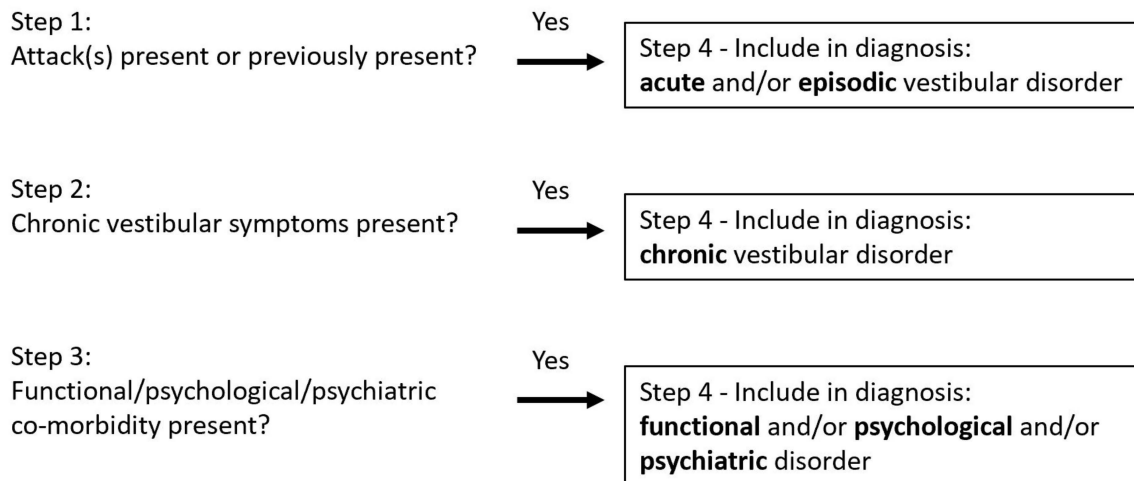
Step 1:
Attack(s) present or previously present?

Yes

Step 4 - Include in diagnosis:
acute and/or episodic vestibular disorder

Step 2:
Chronic vestibular symptoms present?

Yes

Step 4 - Include in diagnosis:
chronic vestibular disorder

Step 3:
Functional/psychological/psychiatric co-morbidity present?

Yes

Step 4 - Include in diagnosis:
functional and/or psychological and/or psychiatric disorder